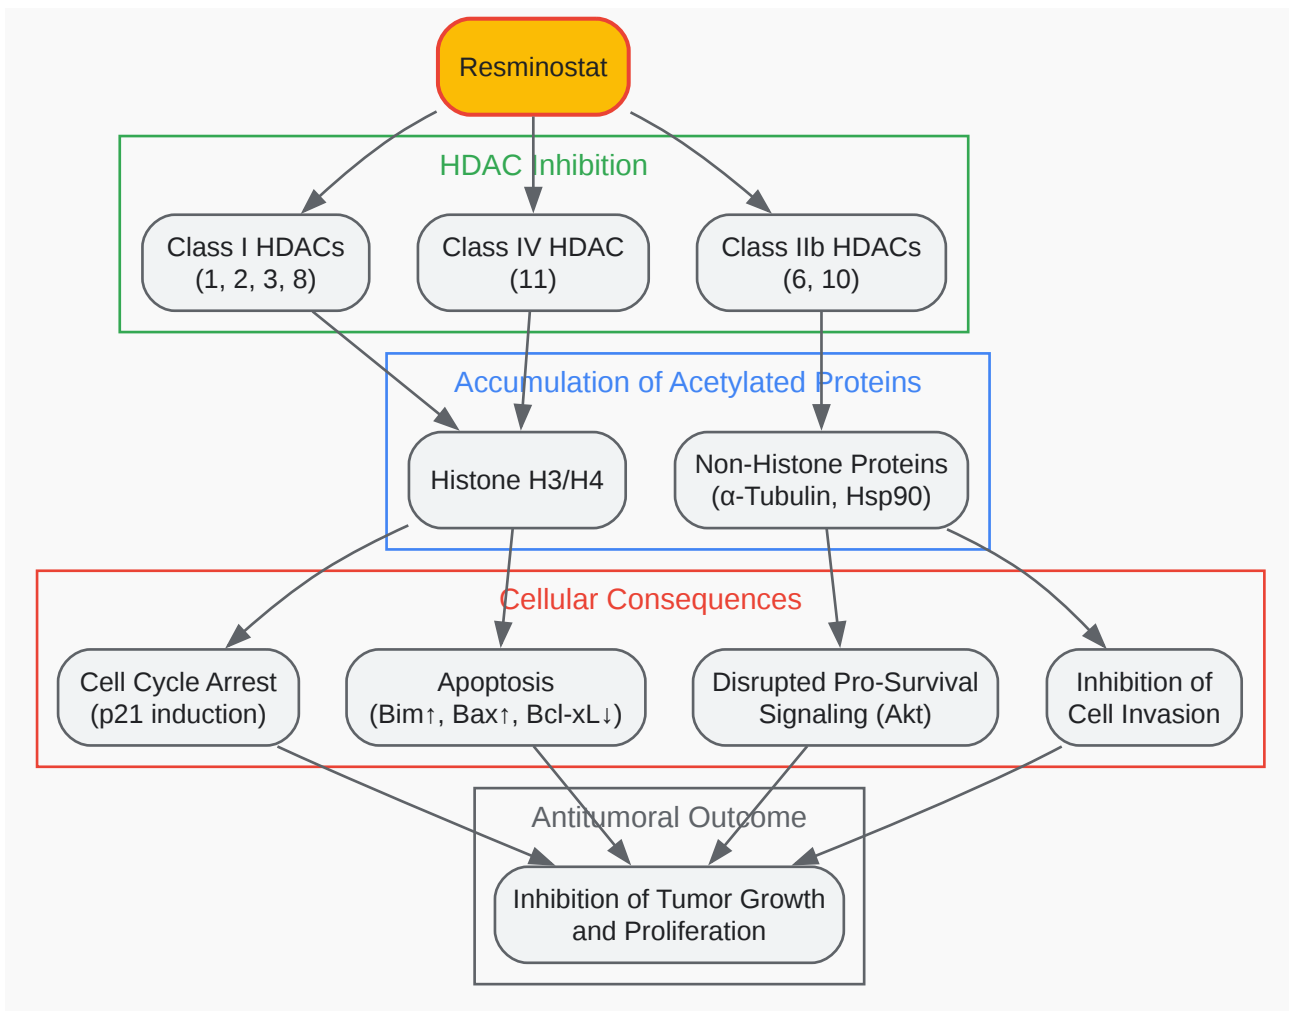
Resminostat

HDAC Inhibition

Class I HDACs (1, 2, 3, 8)

Class IV HDAC (11)

Class IIb HDACs (6, 10)

Accumulation of Acetylated Proteins

Histone H3/H4

Non-Histone Proteins (α-Tubulin, Hsp90)

Cellular Consequences

Cell Cycle Arrest (p21 induction)

Apoptosis (Bim↑, Bax↑, Bcl-xL↓)

Disrupted Pro-Survival Signaling (Akt)

Inhibition of Cell Invasion

Antitumoral Outcome

Inhibition of Tumor Growth and Proliferation